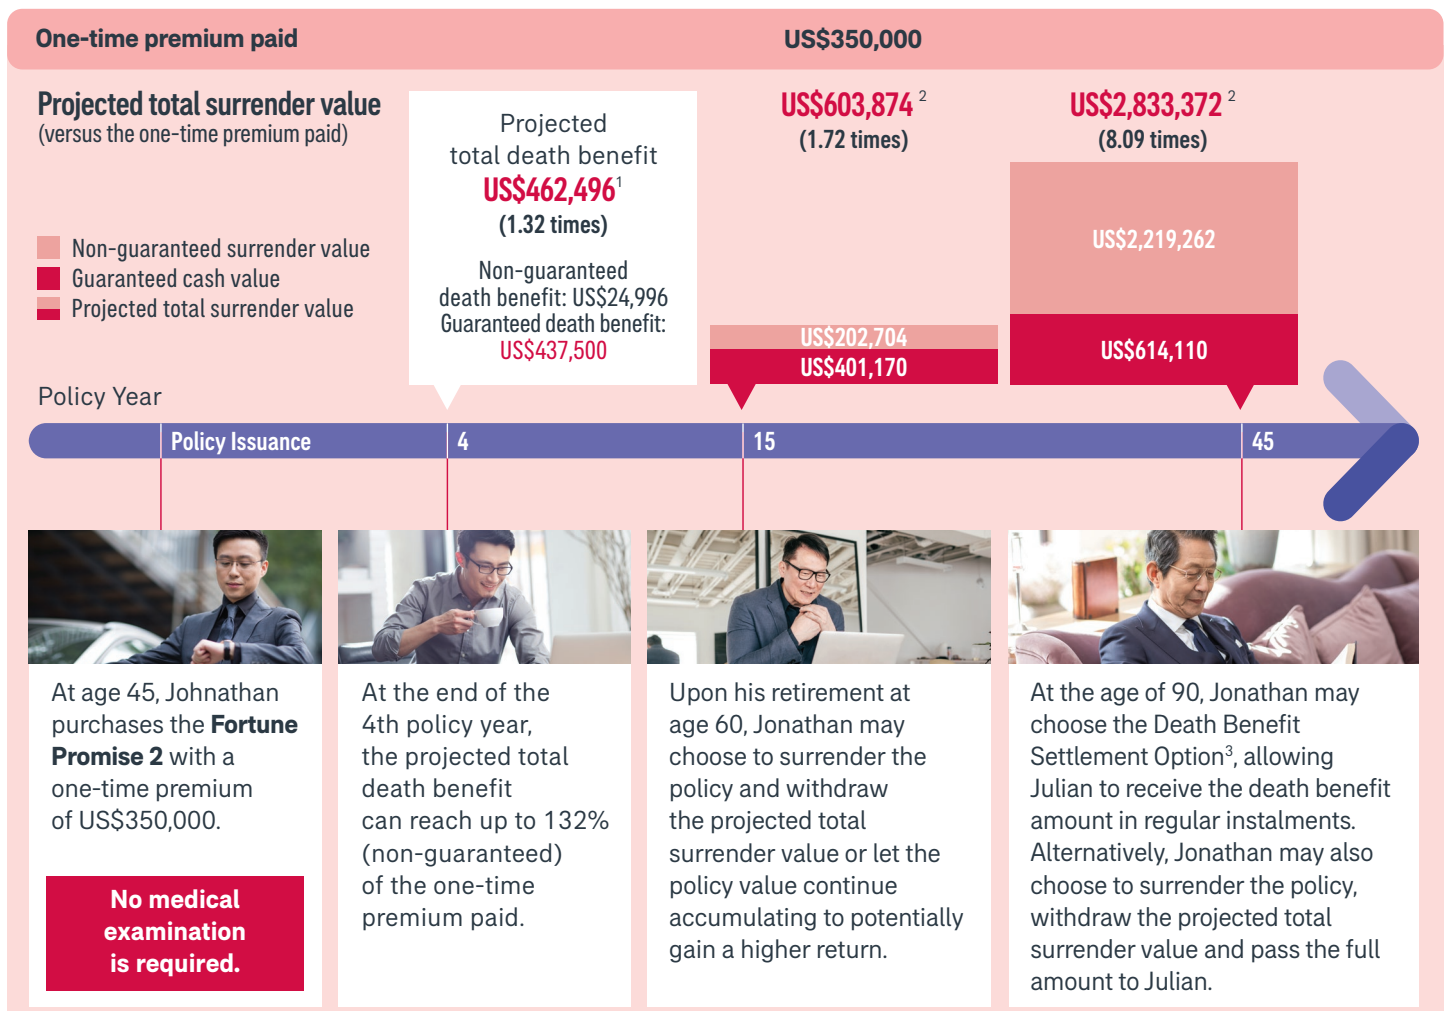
One-time premium paid

US$350,000

Projected total surrender value
(versus the one-time premium paid)

Non-guaranteed surrender value
Guaranteed cash value
Projected total surrender value

Projected total death benefit
US$462,496$^1$
(1.32 times)

Non-guaranteed death benefit: US$24,996
Guaranteed death benefit: US$437,500

US$603,874 $^2$
(1.72 times)

US$202,704
US$401,170

US$2,833,372 $^2$
(8.09 times)

US$2,219,262
US$614,110

Policy Year

Policy Issuance
4
15
45

At age 45, Johnathan purchases the **Fortune Promise 2** with a one-time premium of US$350,000.

No medical examination is required.

At the end of the 4th policy year, the projected total death benefit can reach up to 132% (non-guaranteed) of the one-time premium paid.

Upon his retirement at age 60, Jonathan may choose to surrender the policy and withdraw the projected total surrender value or let the policy value continue accumulating to potentially gain a higher return.

At the age of 90, Jonathan may choose the Death Benefit Settlement Option$^3$, allowing Julian to receive the death benefit amount in regular instalments. Alternatively, Jonathan may also choose to surrender the policy, withdraw the projected total surrender value and pass the full amount to Julian.